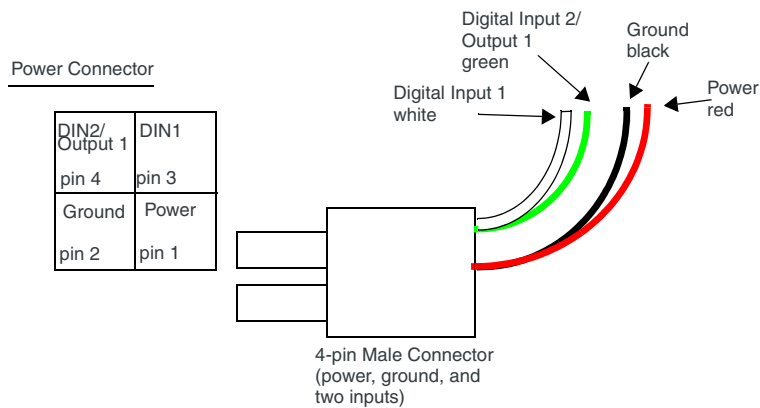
Power Connector

| DIN2/ Output 1 pin 4 | DIN1 pin 3 |
|---|---|
| Ground pin 2 | Power pin 1 |

Digital Input 2/ Output 1 green

Ground black

Power red

Digital Input 1 white

4-pin Male Connector (power, ground, and two inputs)